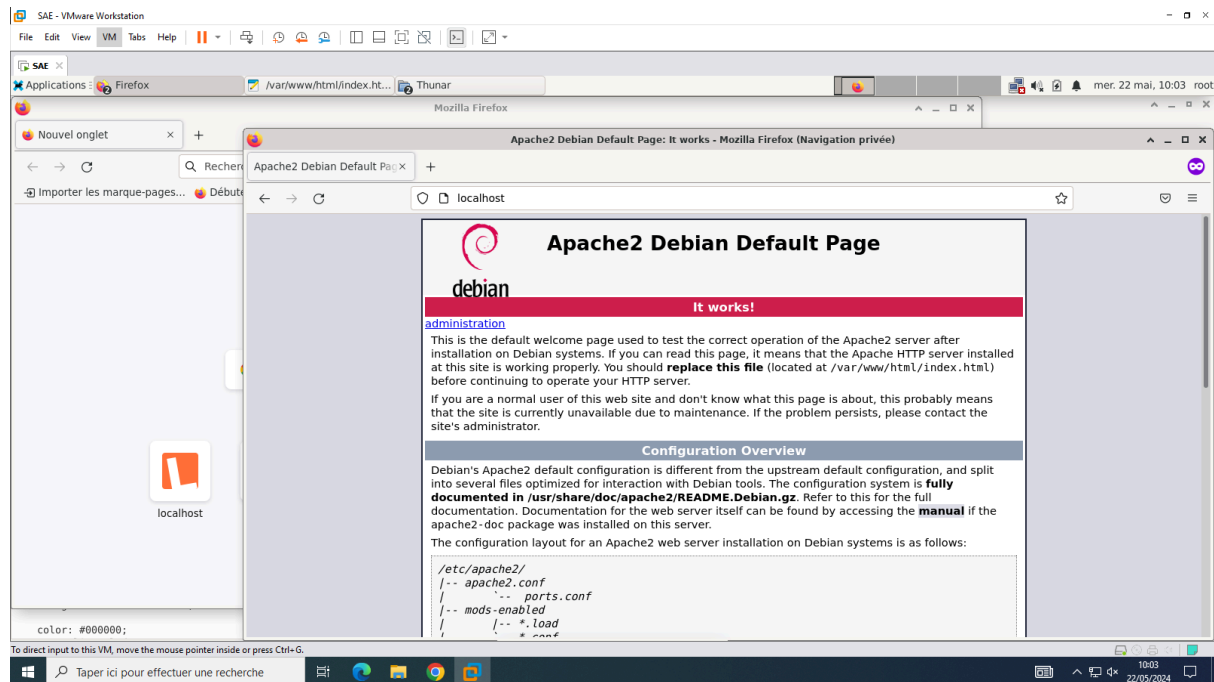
SAE - VMware Workstation

File Edit View VM Tabs Help

SAE ×

Applications : Firefox /var/www/html/index.ht... Thunar mer. 22 mai, 10:03 root

Mozilla Firefox

Nouvel onglet ×

Recherc

Importer les marque-pages... Débute

localhost

color: #000000;

Apache2 Debian Default Page: It works - Mozilla Firefox (Navigation privée)

Apache2 Debian Default Pag ×

localhost

debian

Apache2 Debian Default Page

It works!

administration

This is the default welcome page used to test the correct operation of the Apache2 server after installation on Debian systems. If you can read this page, it means that the Apache HTTP server installed at this site is working properly. You should **replace this file** (located at /var/www/html/index.html) before continuing to operate your HTTP server.

If you are a normal user of this web site and don't know what this page is about, this probably means that the site is currently unavailable due to maintenance. If the problem persists, please contact the site's administrator.

Configuration Overview

Debian's Apache2 default configuration is different from the upstream default configuration, and split into several files optimized for interaction with Debian tools. The configuration system is **fully documented in /usr/share/doc/apache2/README.Debian.gz**. Refer to this for the full documentation. Documentation for the web server itself can be found by accessing the **manual** if the apache2-doc package was installed on this server.

The configuration layout for an Apache2 web server installation on Debian systems is as follows:

/etc/apache2/
|-- apache2.conf
|       `--  ports.conf
|-- mods-enabled
|       |-- *.load
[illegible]

To direct input to this VM, move the mouse pointer inside or press Ctrl+G.

Taper ici pour effectuer une recherche

10:03
22/05/2024